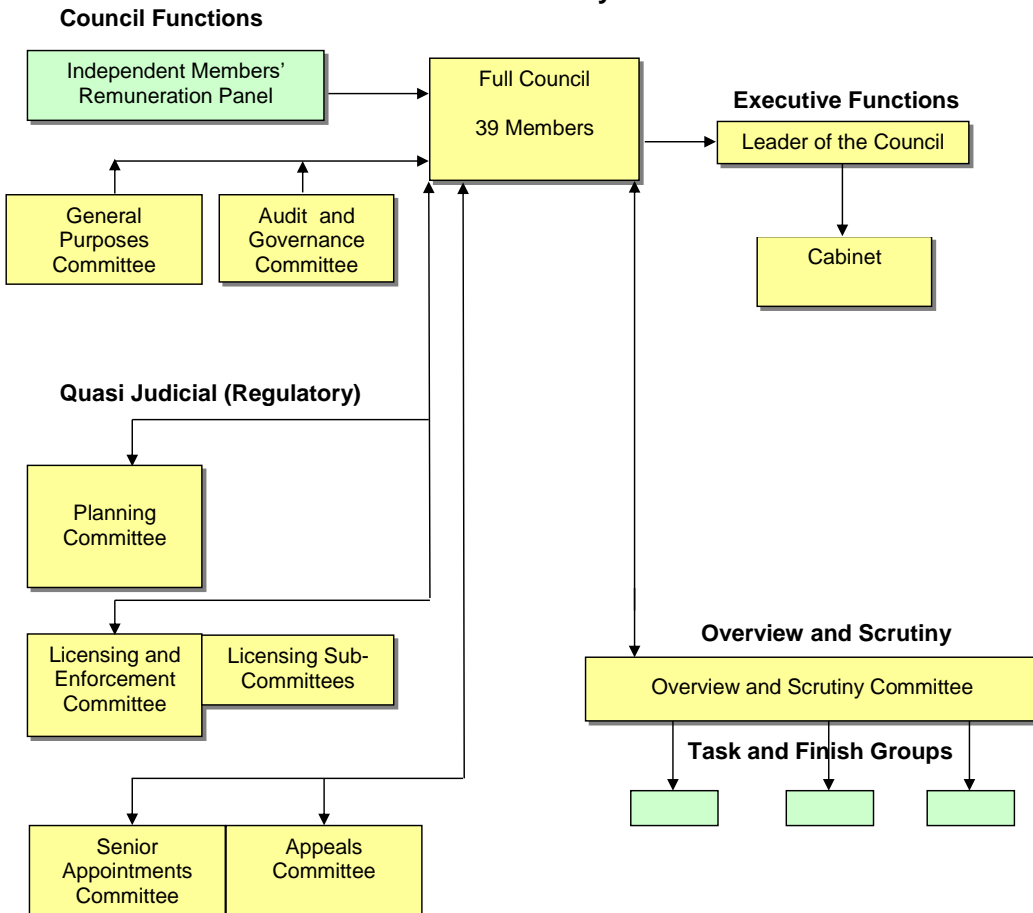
Council Functions

Independent Members' Remuneration Panel

Full Council

39 Members

Executive Functions

Leader of the Council

Cabinet

General Purposes Committee

Audit and Governance Committee

Quasi Judicial (Regulatory)

Planning Committee

Licensing and Enforcement Committee

Licensing Sub-Committees

Overview and Scrutiny

Overview and Scrutiny Committee

Task and Finish Groups

Senior Appointments Committee

Appeals Committee